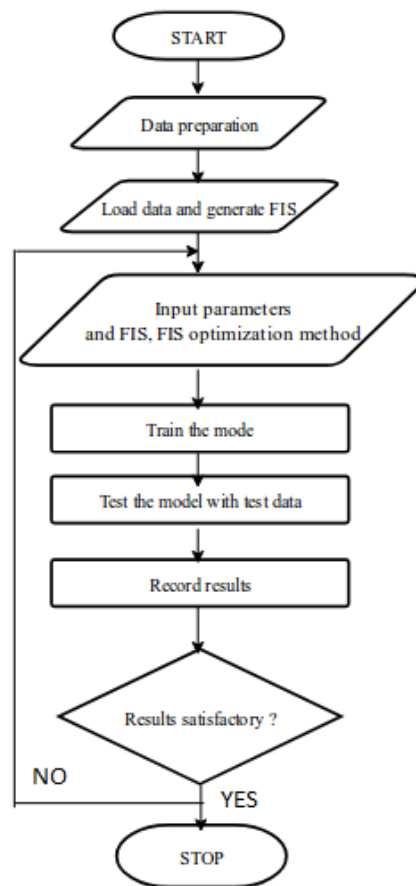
START

Data preparation

Load data and generate FIS

Input parameters and FIS, FIS optimization method

Train the mode

Test the model with test data

Record results

Results satisfactory ?

NO

YES

STOP